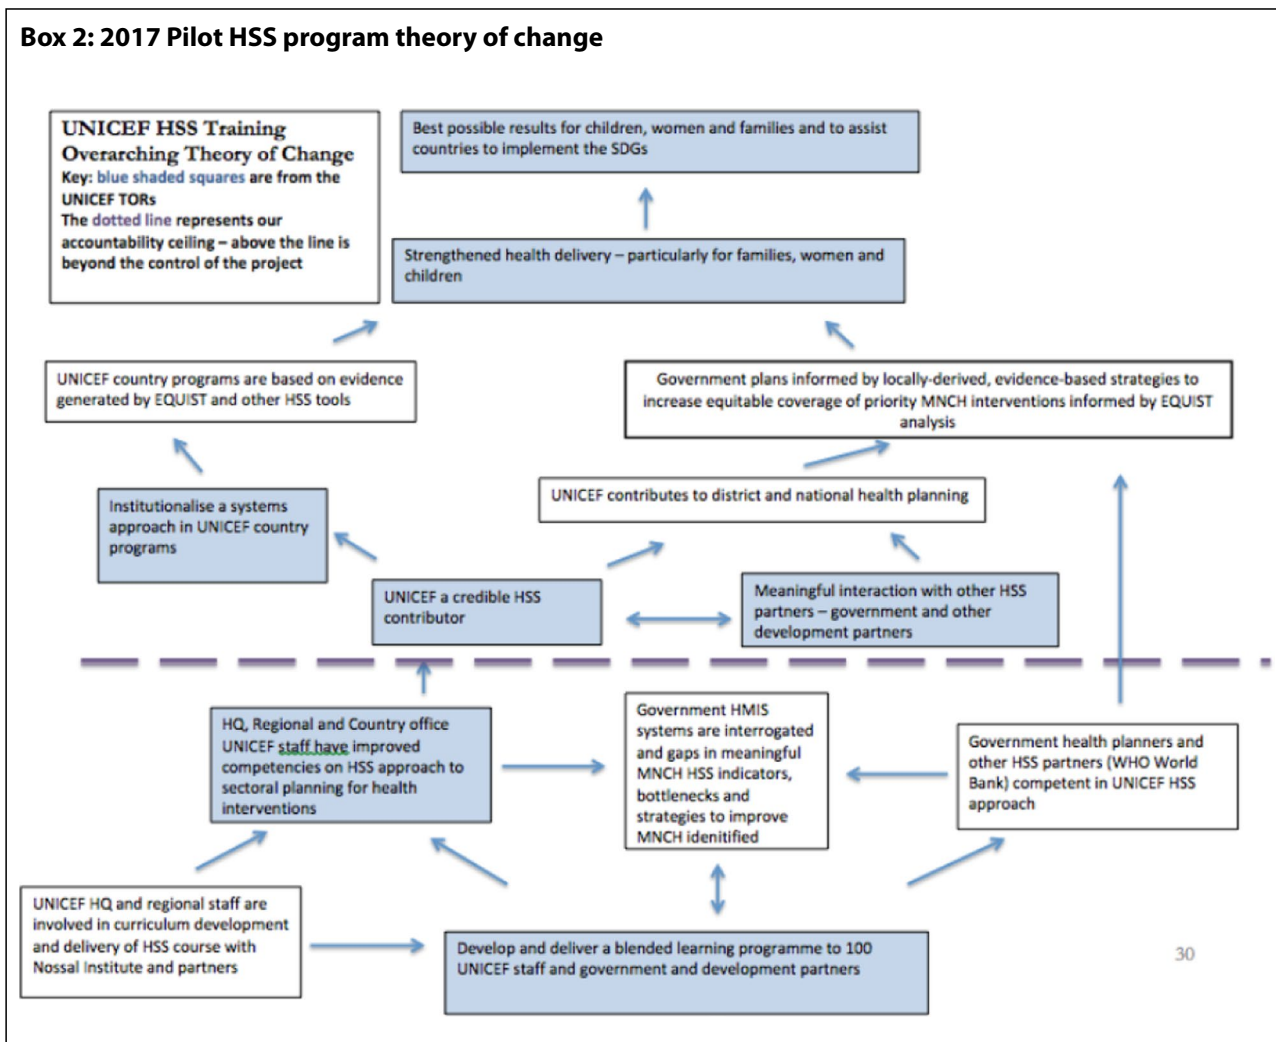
Box 2: 2017 Pilot HSS program theory of change

UNICEF HSS Training Overarching Theory of Change
Key: blue shaded squares are from the UNICEF TORs
The dotted line represents our accountability ceiling – above the line is beyond the control of the project

Best possible results for children, women and families and to assist countries to implement the SDGs

Strengthened health delivery – particularly for families, women and children

UNICEF country programs are based on evidence generated by EQUIST and other HSS tools

Government plans informed by locally-derived, evidence-based strategies to increase equitable coverage of priority MNCH interventions informed by EQUIST analysis

Institutionalise a systems approach in UNICEF country programs

UNICEF contributes to district and national health planning

UNICEF a credible HSS contributor

Meaningful interaction with other HSS partners – government and other development partners

HQ, Regional and Country office UNICEF staff have improved competencies on HSS approach to sectoral planning for health interventions

Government HMIS systems are interrogated and gaps in meaningful MNCH HSS indicators, bottlenecks and strategies to improve MNCH idenitified

Government health planners and other HSS partners (WHO World Bank) competent in UNICEF HSS approach

UNICEF HQ and regional staff are involved in curriculum development and delivery of HSS course with Nossal Institute and partners

Develop and deliver a blended learning programme to 100 UNICEF staff and government and development partners

30